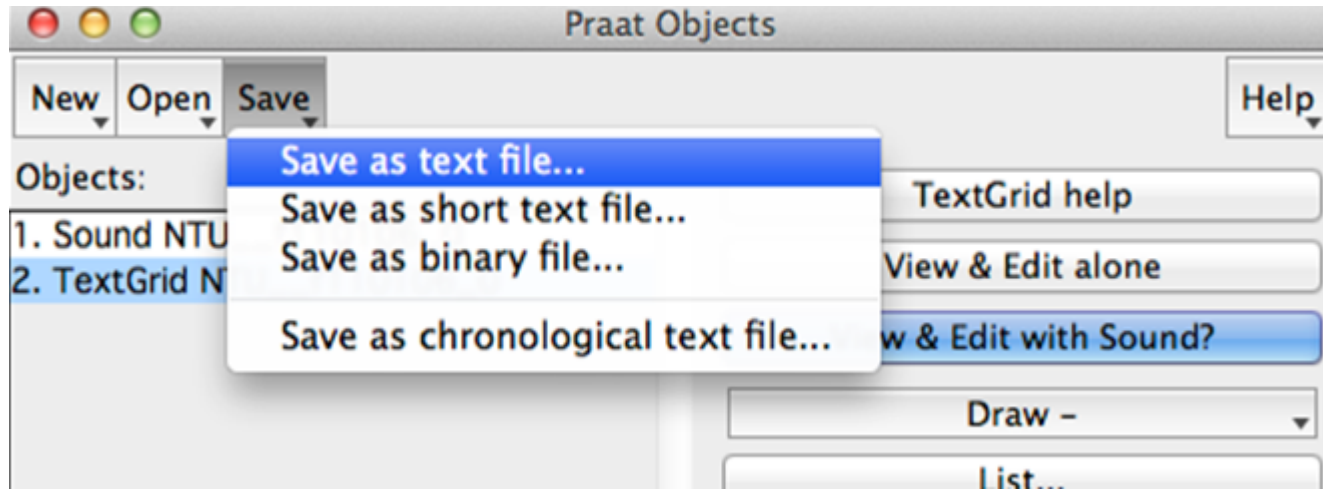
Praat Objects

New Open Save

Help

Objects:

1. Sound NTU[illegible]
2. TextGrid N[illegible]

Save as text file...
Save as short text file...
Save as binary file...
Save as chronological text file...

TextGrid help
View & Edit alone
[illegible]w & Edit with Sound?
Draw -
List...